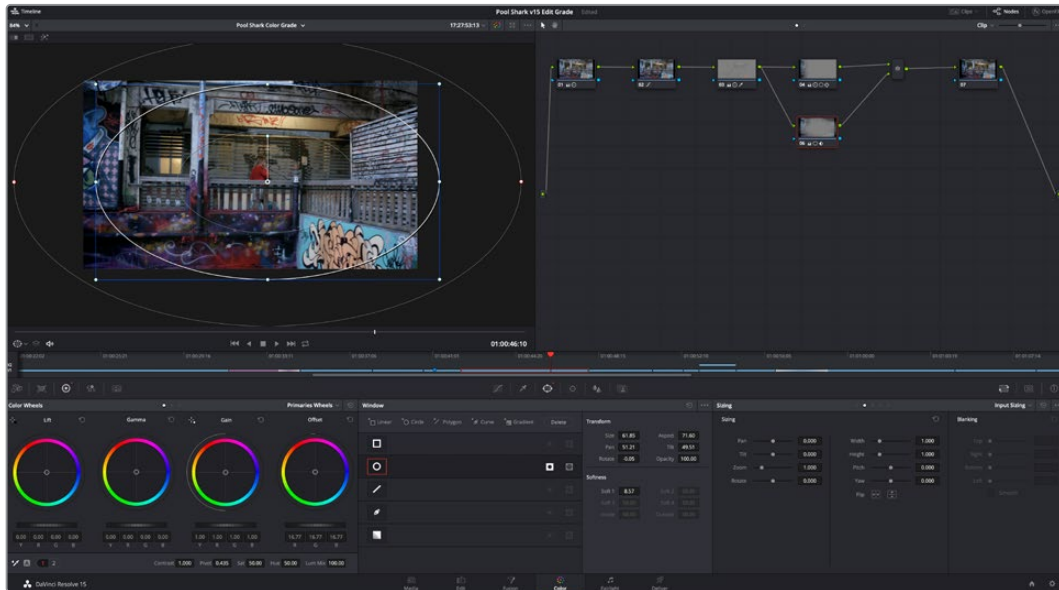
Timeline

Pool Shark v15 Edit Grade Edited

Clips Nodes OpenFX

54% Pool Shark Color Grade 17:27:53:13

Clip

01 02 03 04 05 06 07

01:00:46:10

Color Wheels Primaries Wheels

Lift Gamma Gain Offset

0.00 0.00 0.00 0.00
Y R G B

0.00 0.00 0.00 0.00
Y R G B

1.00 1.00 1.00 1.00
Y R G B

16.77 16.77 16.77
R G B

Contrast 1.000 Pivot 0.435 Sat 50.00 Hue 50.00 Lum Mix 100.00

Window

Linear Circle Polygon Curve Gradient Delete

Transform

Size 61.85 Aspect 71.60
Pan 51.21 Tilt 49.51
Rotate -0.05 Opacity 100.00

Softness

Soft 1 8.57

Sizing Input Sizing

Sizing

Pan 0.000
Tilt 0.000
Zoom 1.000
Rotate 0.000

Width 1.000
Height 1.000
Pitch 0.000
Yaw 0.000
Flip

Blanking

DaVinci Resolve 15

Media Edit Fusion Color Fairlight Deliver